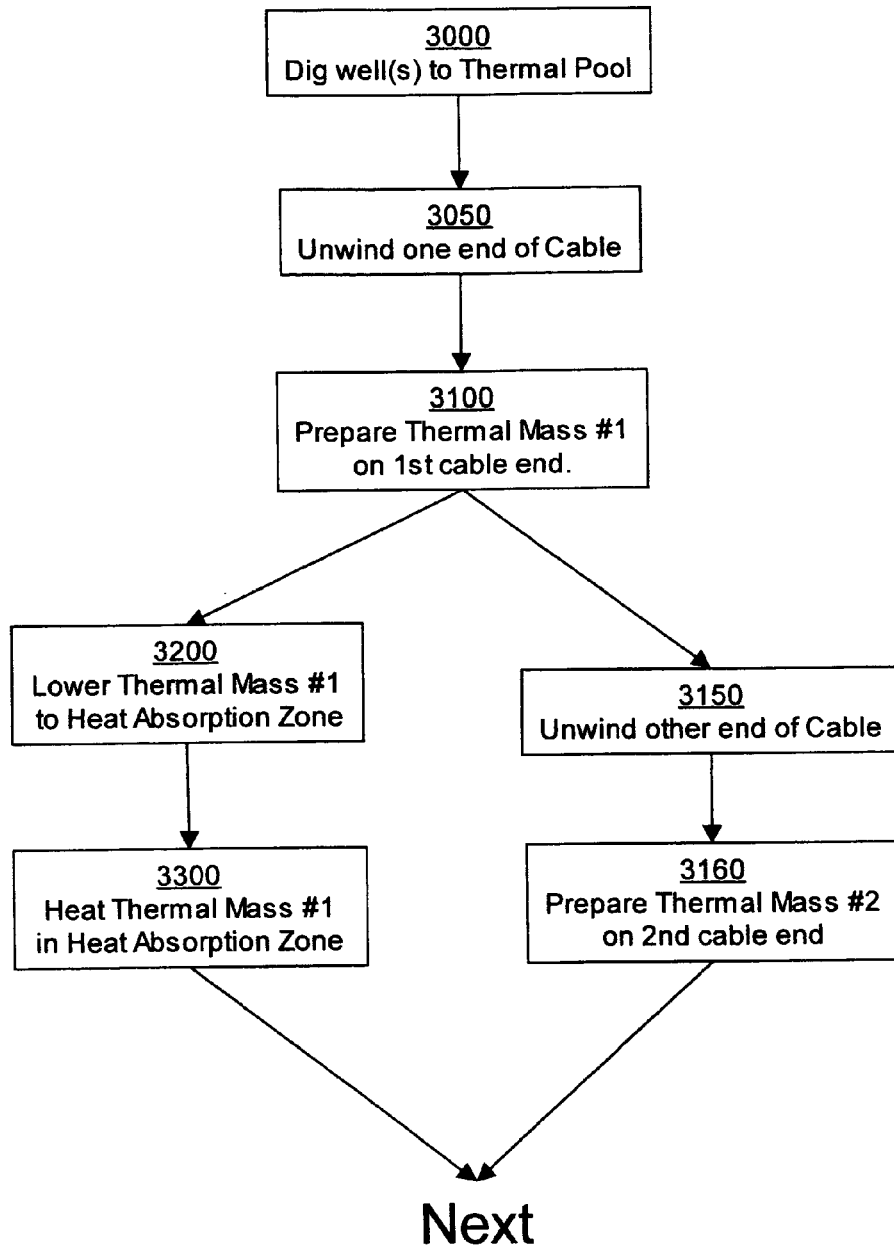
3000
Dig well(s) to Thermal Pool

3050
Unwind one end of Cable

3100
Prepare Thermal Mass #1 on 1st cable end.

3200
Lower Thermal Mass #1 to Heat Absorption Zone

3300
Heat Thermal Mass #1 in Heat Absorption Zone

3150
Unwind other end of Cable

3160
Prepare Thermal Mass #2 on 2nd cable end

Next